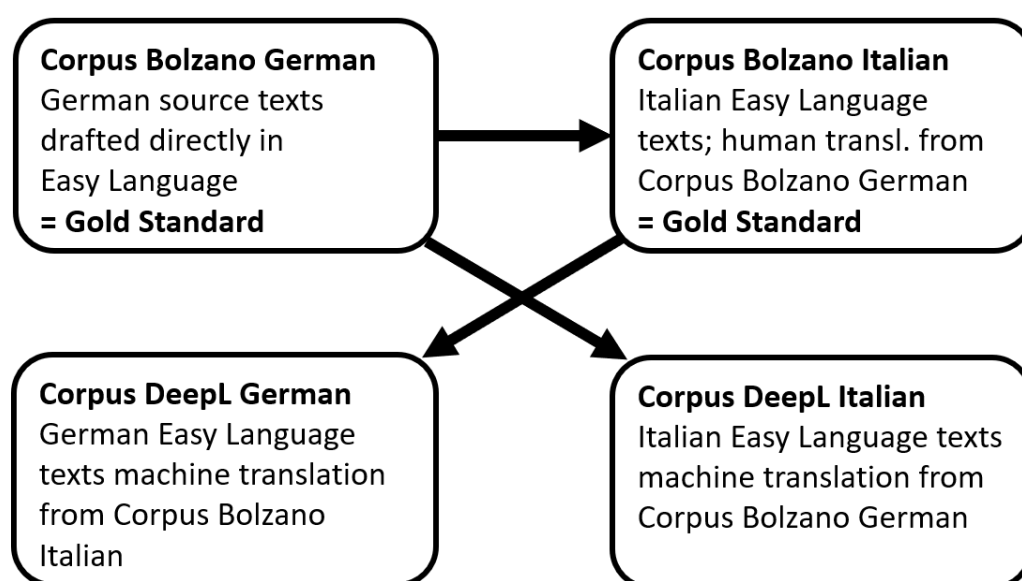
**Corpus Bolzano German**
German source texts drafted directly in Easy Language
**= Gold Standard**

**Corpus Bolzano Italian**
Italian Easy Language texts; human transl. from Corpus Bolzano German
**= Gold Standard**

**Corpus DeepL German**
German Easy Language texts machine translation from Corpus Bolzano Italian

**Corpus DeepL Italian**
Italian Easy Language texts machine translation from Corpus Bolzano German